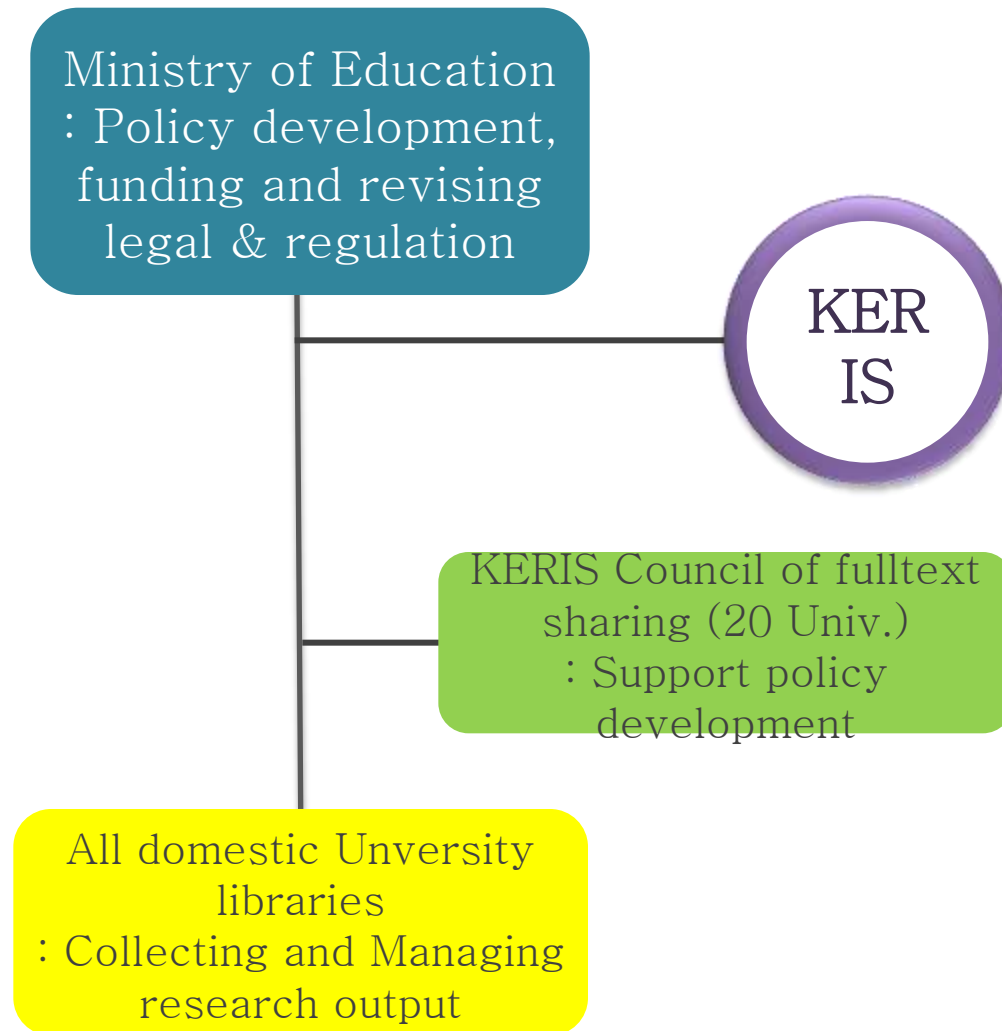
Ministry of Education
: Policy development, funding and revising legal & regulation

KER
IS

KERIS Council of fulltext sharing (20 Univ.)
: Support policy development

All domestic Unversity libraries
: Collecting and Managing research output